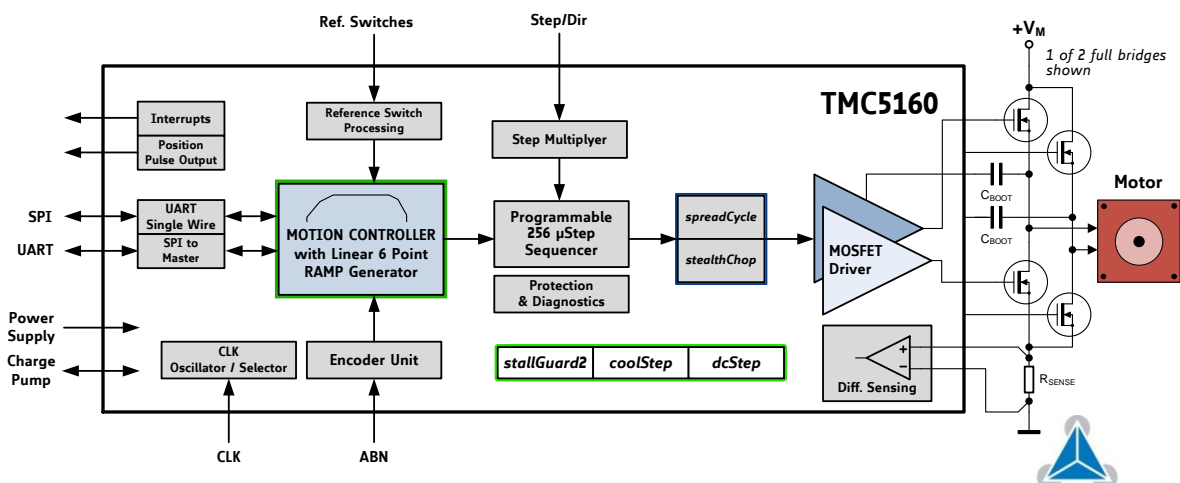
Ref. Switches

Step/Dir

$+V_M$

1 of 2 full bridges shown

TMC5160

Interrupts

Position Pulse Output

Reference Switch Processing

Step Multiplyer

SPI

UART

UART Single Wire

SPI to Master

MOTION CONTROLLER with Linear 6 Point RAMP Generator

Programmable 256 µStep Sequencer

spreadCycle

stealthChop

MOSFET Driver

$C_{BOOT}$

$C_{BOOT}$

Motor

Protection & Diagnostics

Power Supply

Charge Pump

CLK Oscillator / Selector

Encoder Unit

stallGuard2

coolStep

dcStep

+

−

Diff. Sensing

$R_{SENSE}$

CLK

ABN